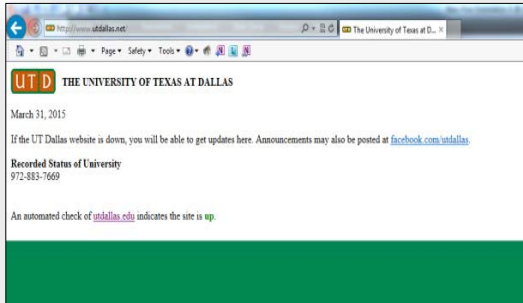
http://www.utdallas.net/

The University of Texas at D... ×

Page ▾ Safety ▾ Tools ▾

UTD THE UNIVERSITY OF TEXAS AT DALLAS

March 31, 2015

If the UT Dallas website is down, you will be able to get updates here. Announcements may also be posted at facebook.com/utdallas.

Recorded Status of University
972-883-7669

An automated check of utdallas.edu indicates the site is up.